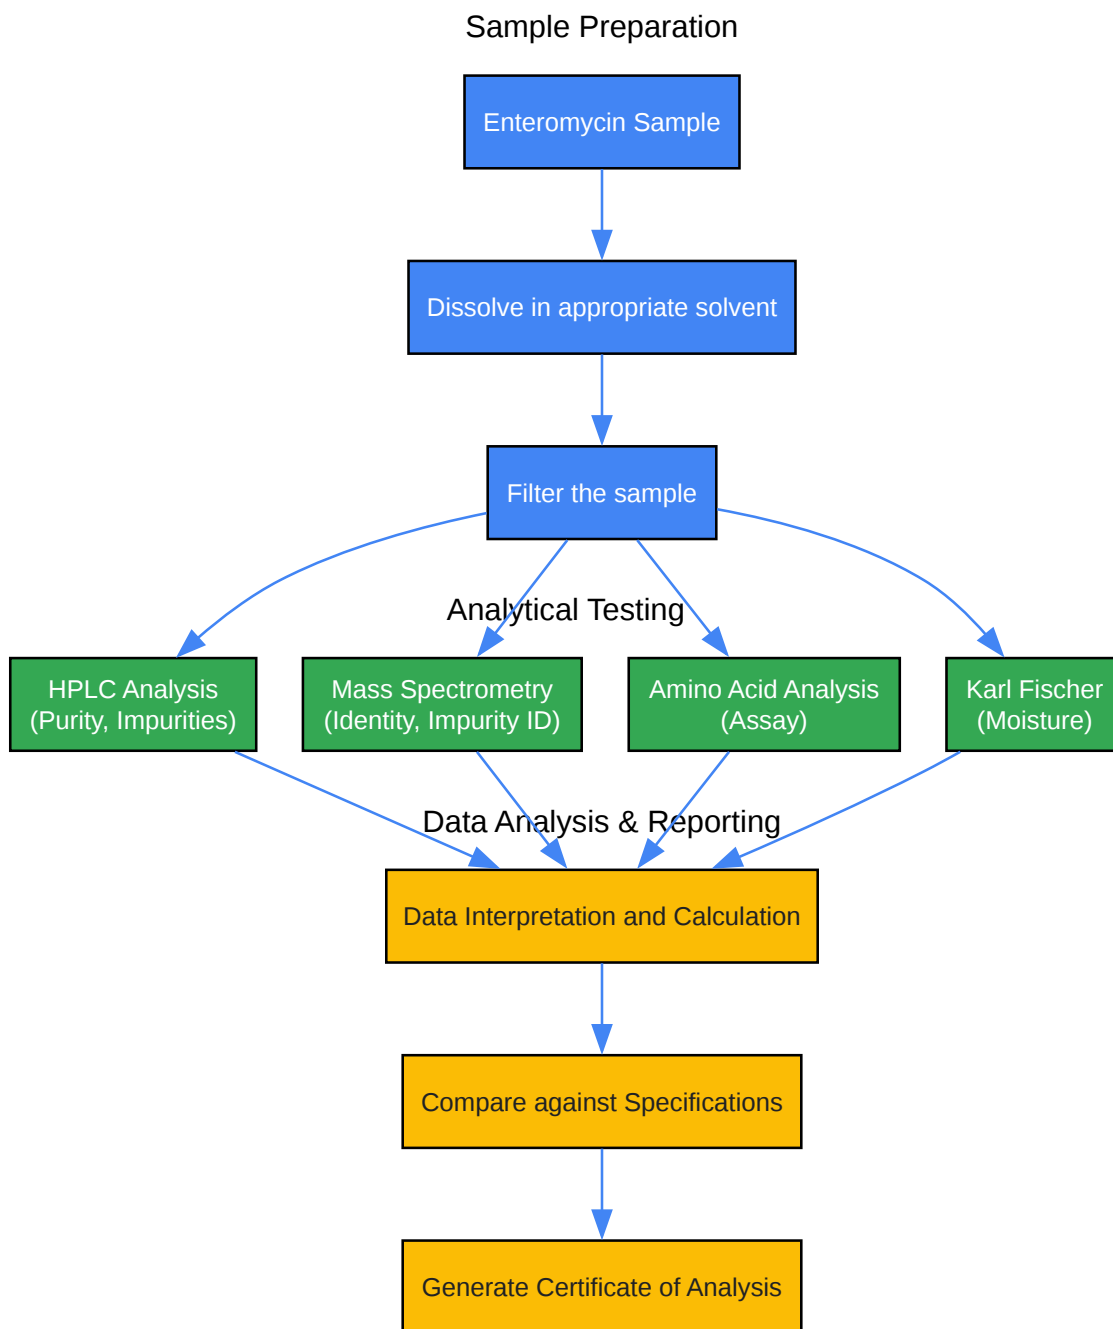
Sample Preparation

Enteromycin Sample

Dissolve in appropriate solvent

Filter the sample

Analytical Testing

HPLC Analysis
(Purity, Impurities)

Mass Spectrometry
(Identity, Impurity ID)

Amino Acid Analysis
(Assay)

Karl Fischer
(Moisture)

Data Analysis & Reporting

Data Interpretation and Calculation

Compare against Specifications

Generate Certificate of Analysis